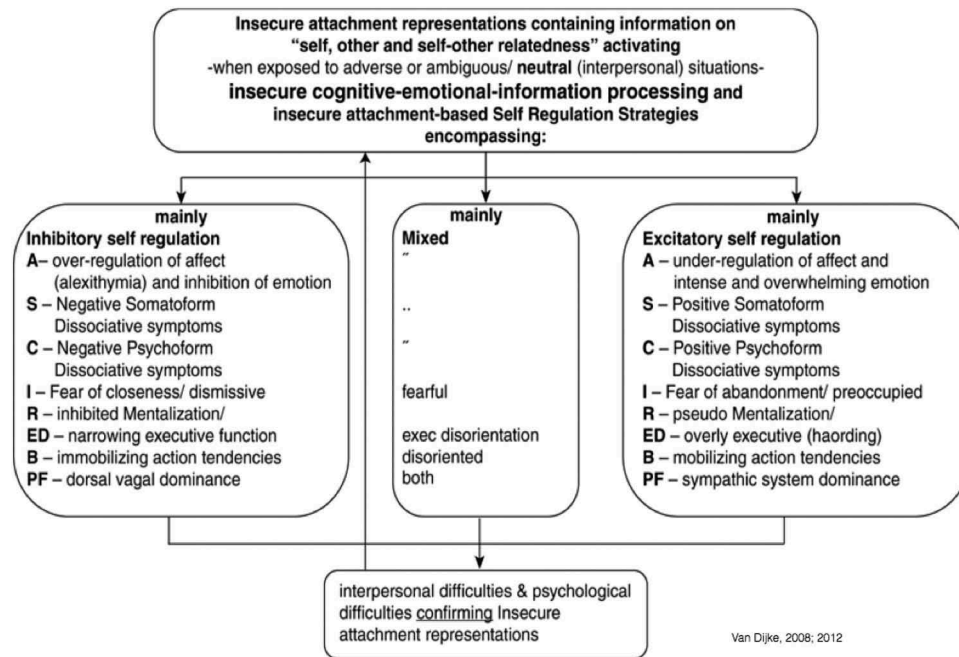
Insecure attachment representations containing information on "self, other and self-other relatedness" activating
-when exposed to adverse or ambiguous/ neutral (interpersonal) situations-
insecure cognitive-emotional-information processing and insecure attachment-based Self Regulation Strategies encompassing:

mainly
Inhibitory self regulation
A– over-regulation of affect (alexithymia) and inhibition of emotion
S – Negative Somatoform Dissociative symptoms
C – Negative Psychoform Dissociative symptoms
I – Fear of closeness/ dismissive
R – inhibited Mentalization/
ED – narrowing executive function
B – immobilizing action tendencies
PF – dorsal vagal dominance

mainly
Mixed
"
..
"
fearful
exec disorientation
disoriented
both

mainly
Excitatory self regulation
A – under-regulation of affect and intense and overwhelming emotion
S – Positive Somatoform Dissociative symptoms
C – Positive Psychoform Dissociative symptoms
I – Fear of abandonment/ preoccupied
R – pseudo Mentalization/
ED – overly executive (haording)
B – mobilizing action tendencies
PF – sympathic system dominance

interpersonal difficulties & psychological difficulties confirming Insecure attachment representations

Van Dijke, 2008; 2012